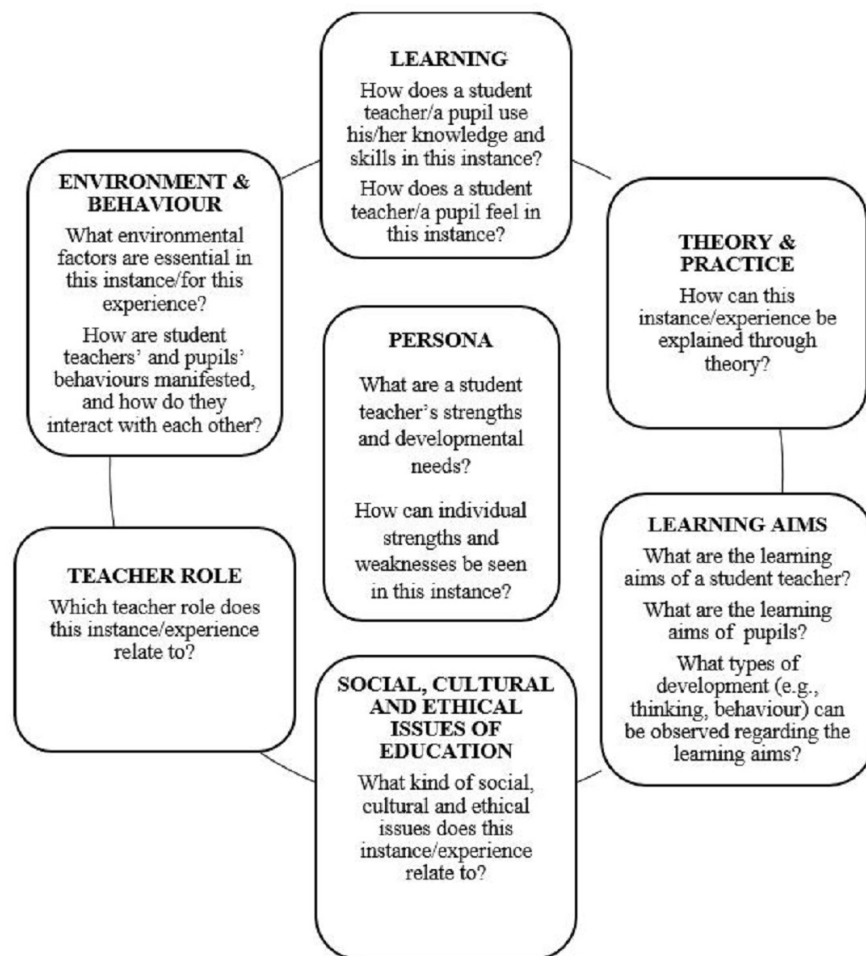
LEARNING

How does a student teacher/a pupil use his/her knowledge and skills in this instance?

How does a student teacher/a pupil feel in this instance?

ENVIRONMENT & BEHAVIOUR

What environmental factors are essential in this instance/for this experience?

How are student teachers' and pupils' behaviours manifested, and how do they interact with each other?

THEORY & PRACTICE

How can this instance/experience be explained through theory?

PERSONA

What are a student teacher's strengths and developmental needs?

How can individual strengths and weaknesses be seen in this instance?

LEARNING AIMS

What are the learning aims of a student teacher?

What are the learning aims of pupils?

What types of development (e.g., thinking, behaviour) can be observed regarding the learning aims?

TEACHER ROLE

Which teacher role does this instance/experience relate to?

SOCIAL, CULTURAL AND ETHICAL ISSUES OF EDUCATION

What kind of social, cultural and ethical issues does this instance/experience relate to?